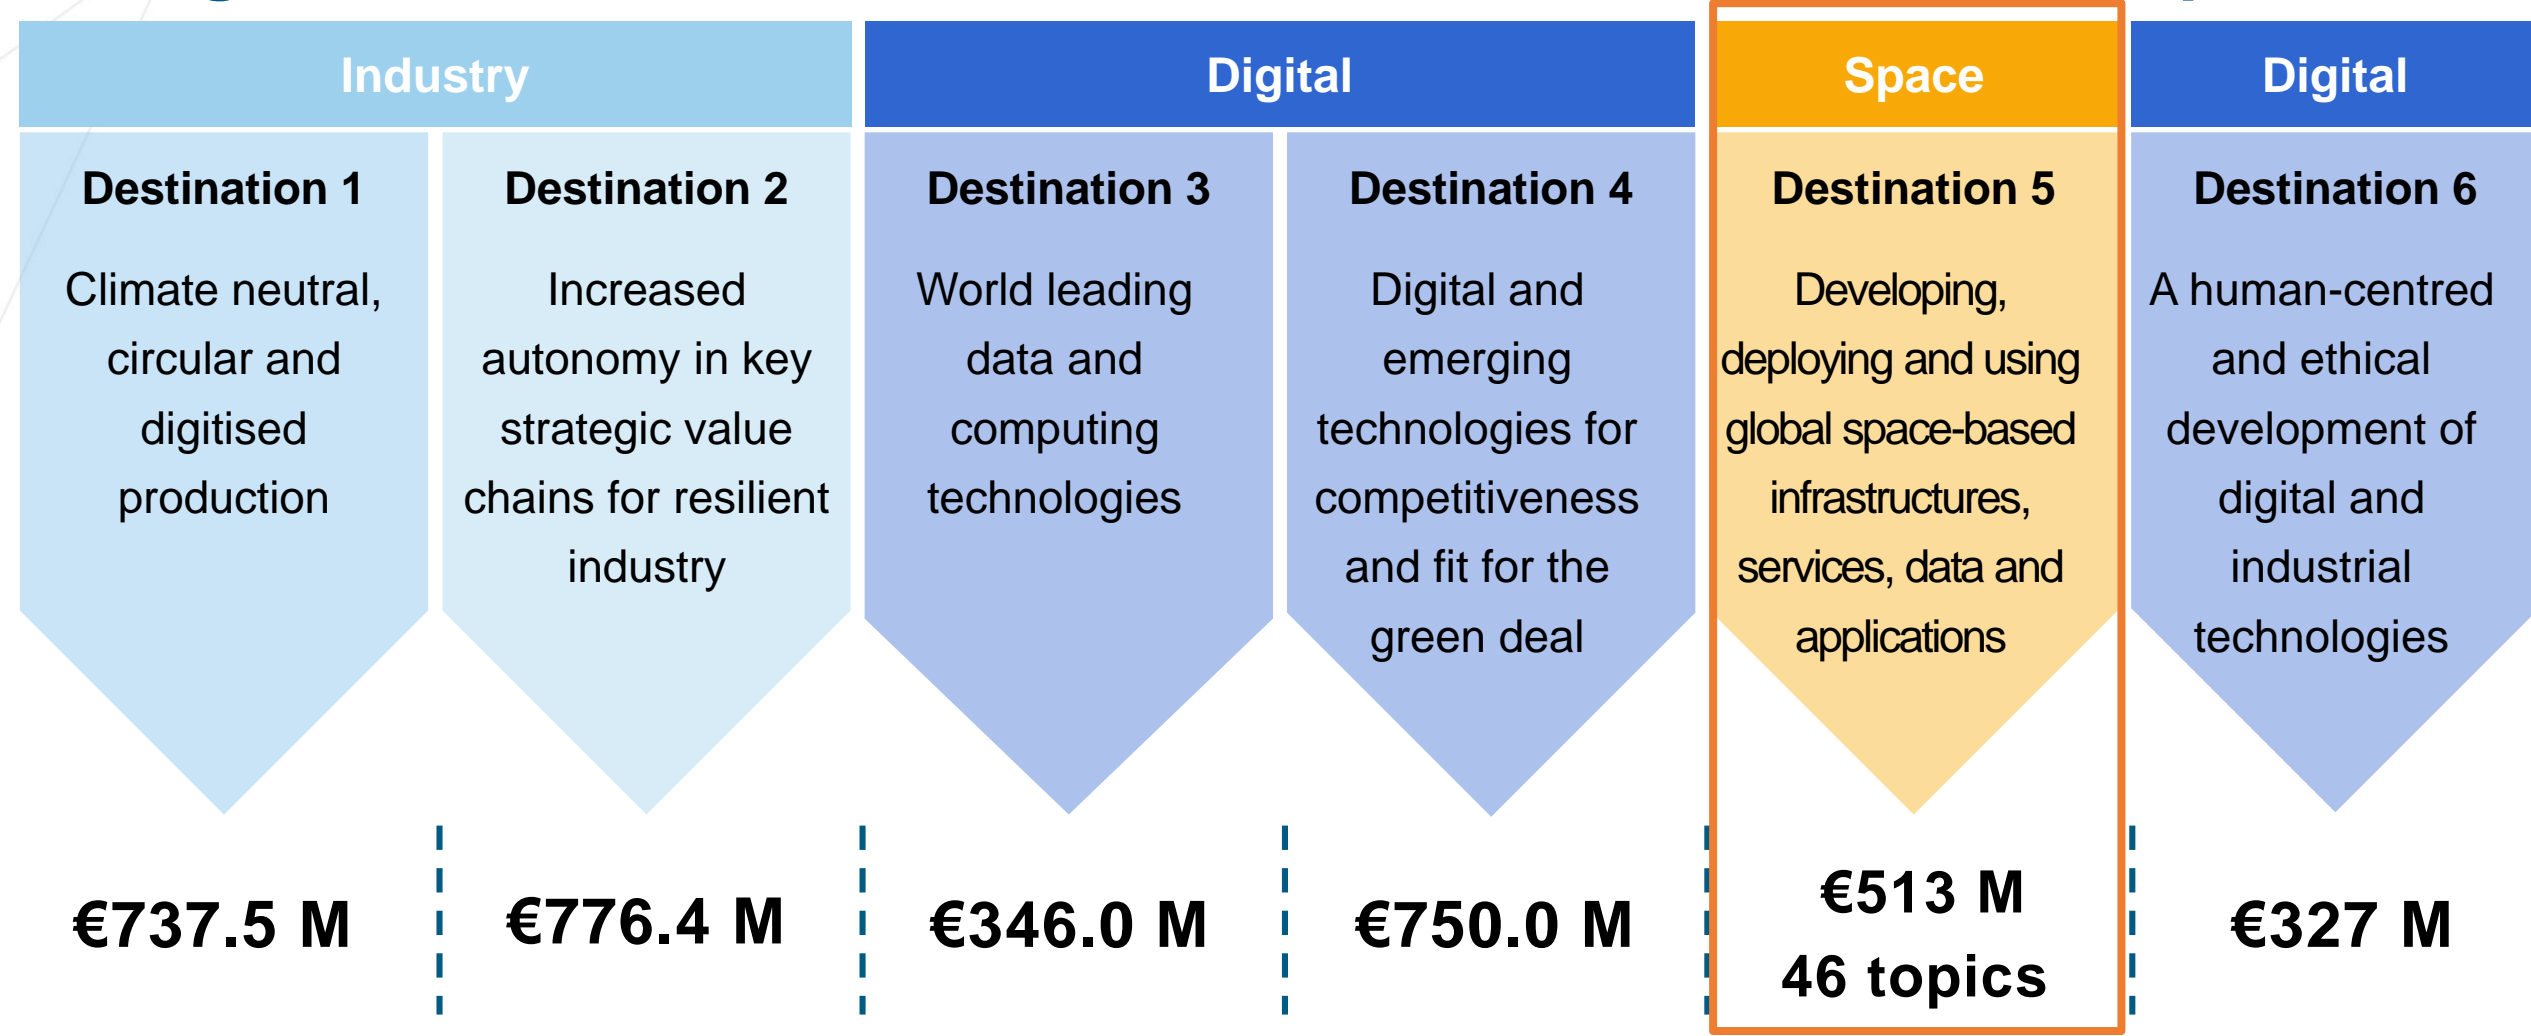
Industry

Destination 1

Climate neutral, circular and digitised production

€737.5 M

Destination 2

Increased autonomy in key strategic value chains for resilient industry

€776.4 M

Digital

Destination 3

World leading data and computing technologies

€346.0 M

Destination 4

Digital and emerging technologies for competitiveness and fit for the green deal

€750.0 M

Space

Destination 5

Developing, deploying and using global space-based infrastructures, services, data and applications

€513 M
46 topics

Digital

Destination 6

A human-centred and ethical development of digital and industrial technologies

€327 M